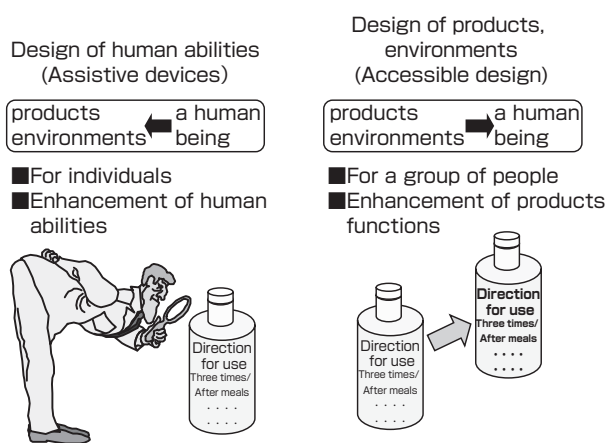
Design of human abilities
(Assistive devices)

products environments a human being

■For individuals
■Enhancement of human abilities

Direction for use
Three times/
After meals
. . . .
. . . .

Design of products, environments
(Accessible design)

products environments a human being

■For a group of people
■Enhancement of products functions

Direction for use
Three times/
After meals
. . . .
. . . .

Direction for use
Three times/
After meals
. . . .
. . . .